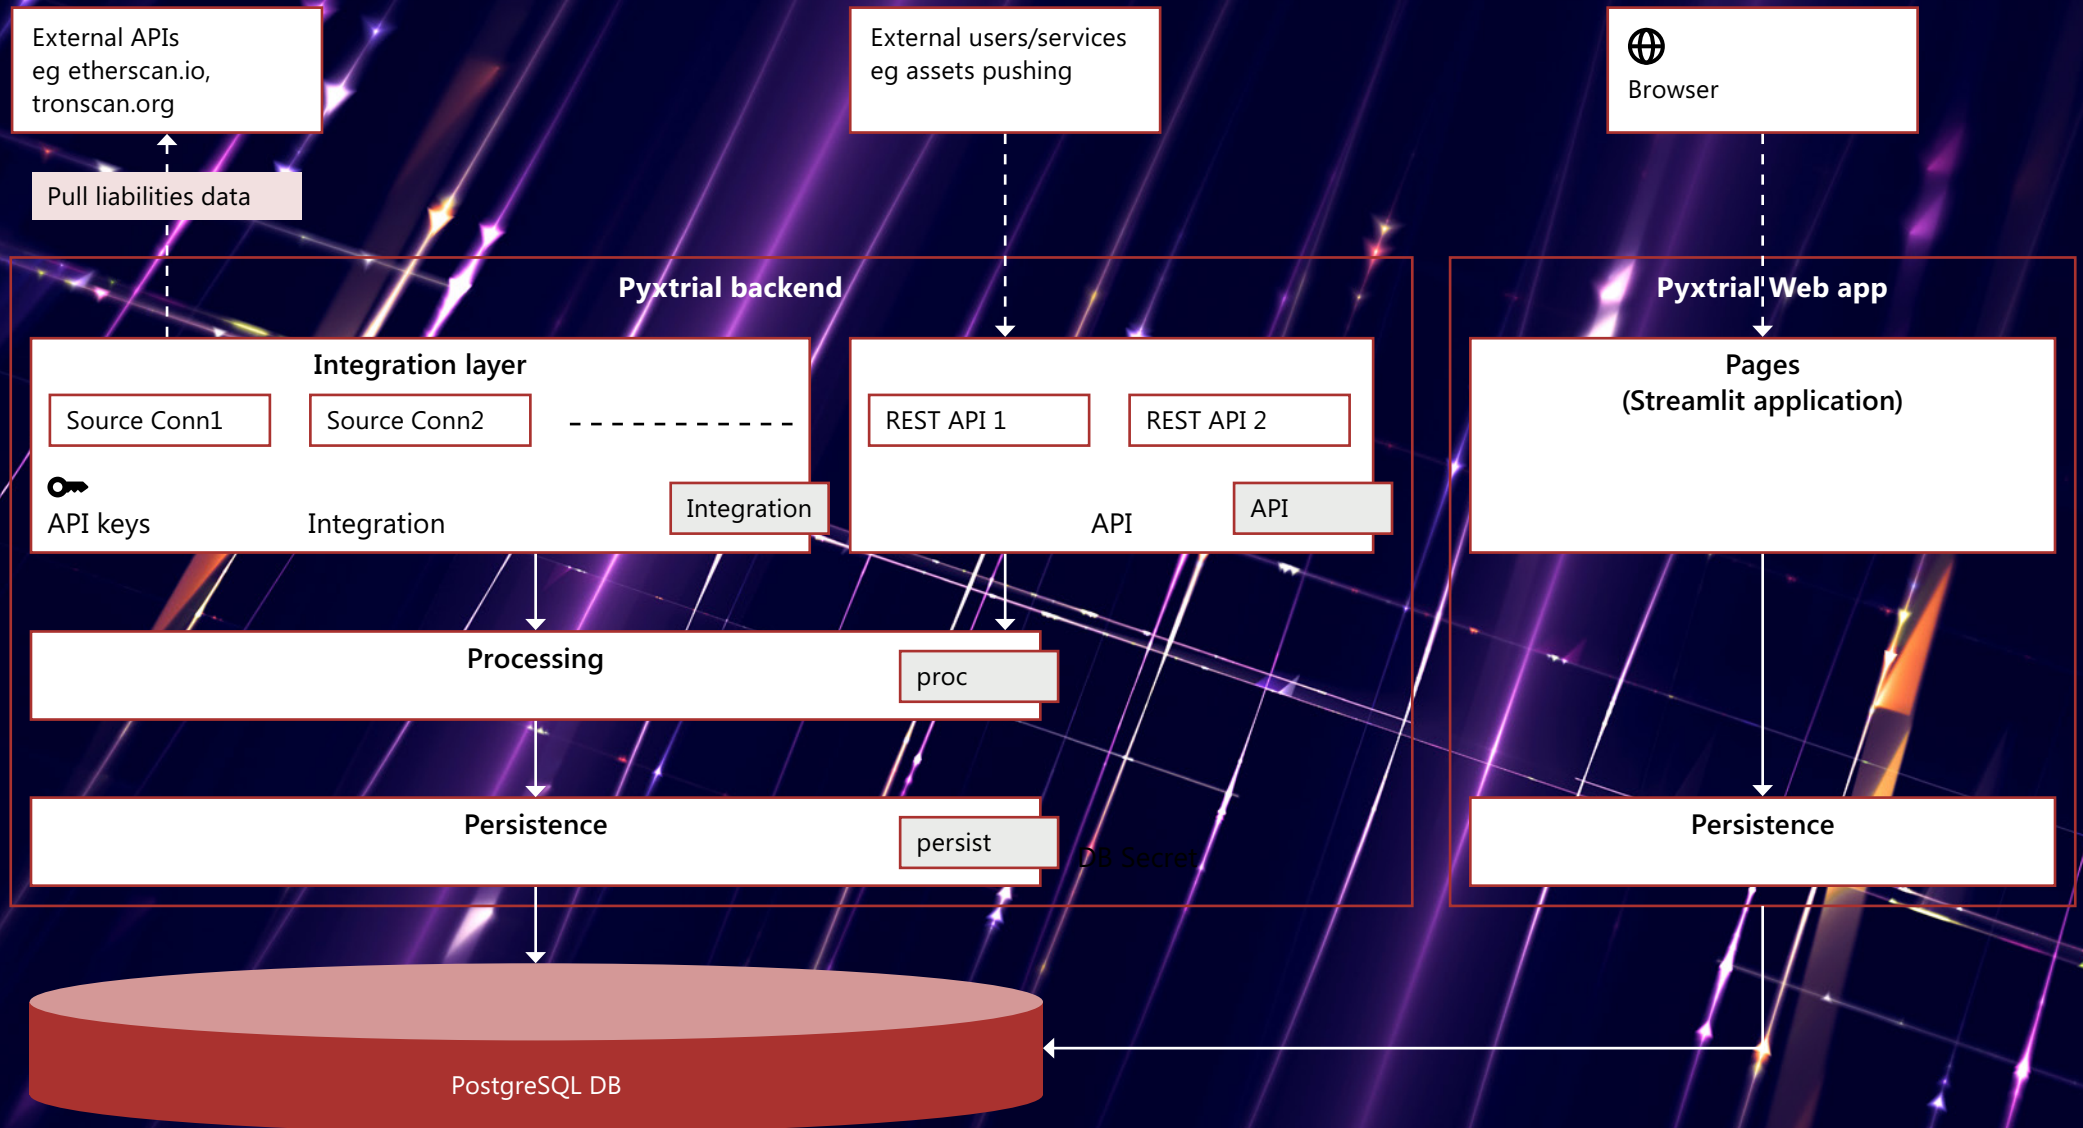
External APIs
eg etherscan.io,
tronscan.org

External users/services
eg assets pushing

Browser

Pull liabilities data

Pyxtrial backend

Pyxtrial Web app

Integration layer

Source Conn1

Source Conn2

API keys

Integration

Integration

REST API 1

REST API 2

API

API

Pages
(Streamlit application)

Processing

proc

Persistence

persist

DB Secret

Persistence

PostgreSQL DB